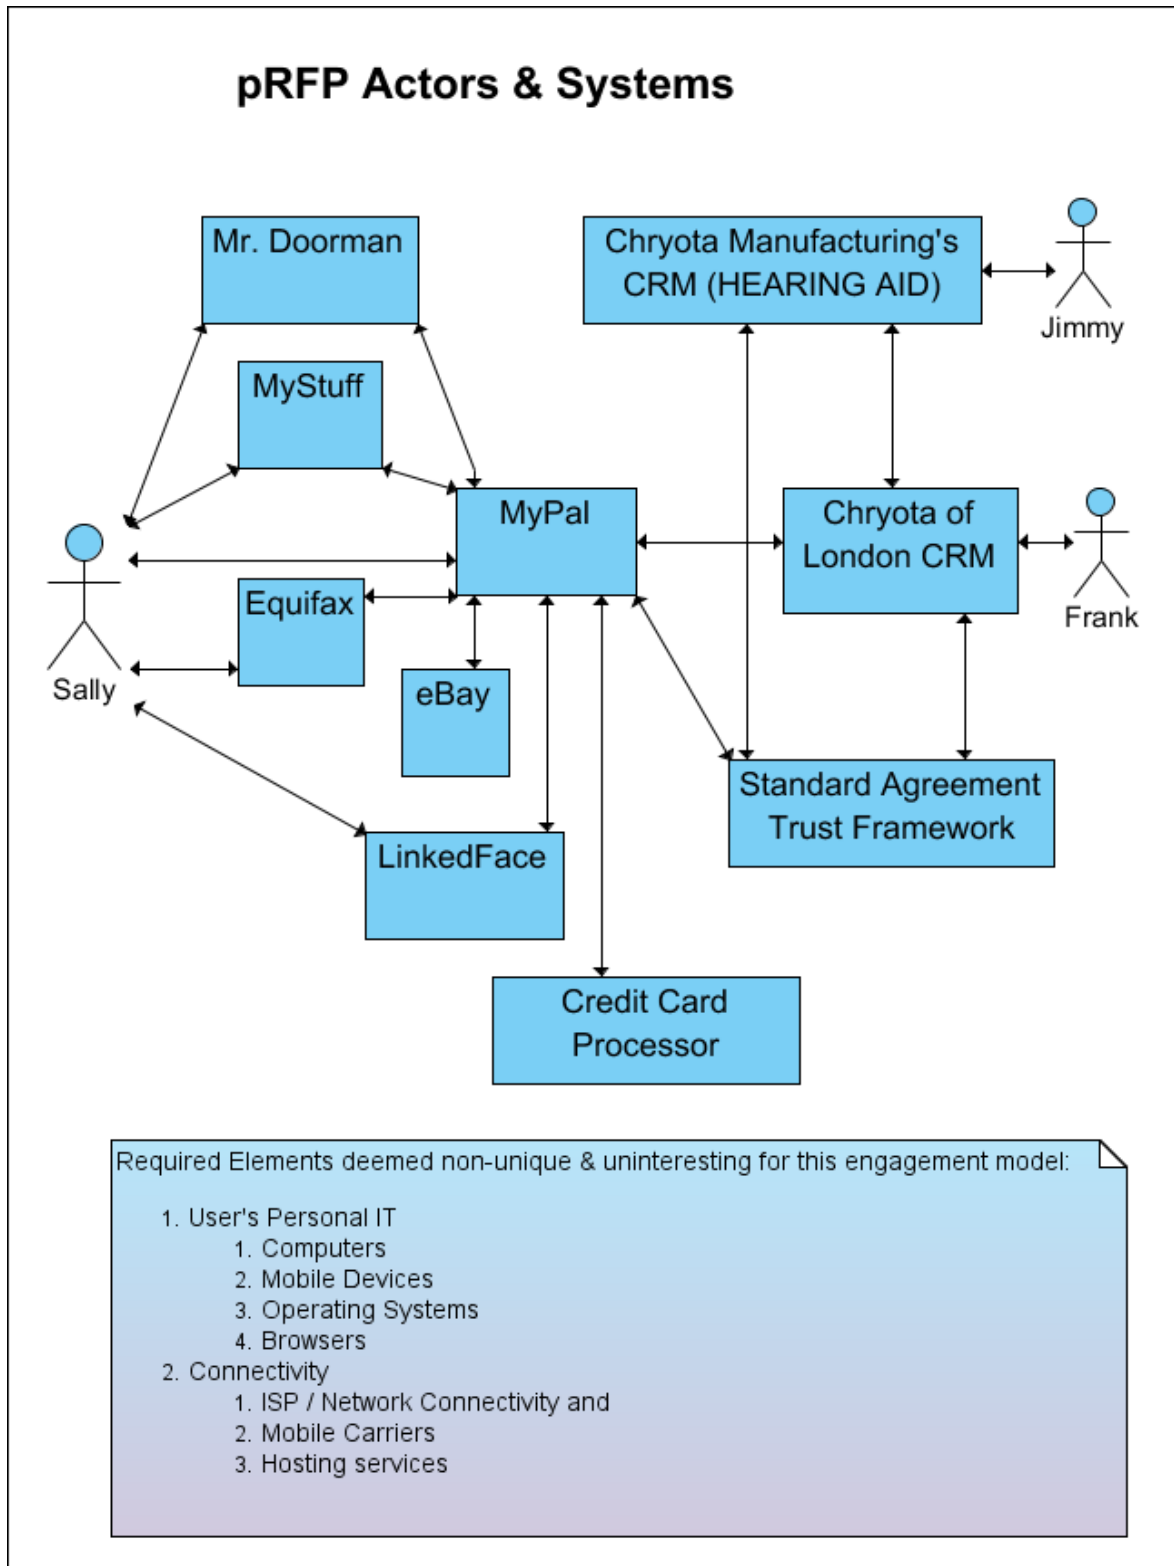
pRFP Actors & Systems

Mr. Doorman

Chryota Manufacturing's CRM (HEARING AID)

Jimmy

MyStuff

MyPal

Chryota of London CRM

Frank

Sally

Equifax

eBay

Standard Agreement Trust Framework

LinkedFace

Credit Card Processor

Required Elements deemed non-unique & uninteresting for this engagement model:

1. User's Personal IT
   1. Computers
   2. Mobile Devices
   3. Operating Systems
   4. Browsers
2. Connectivity
   1. ISP / Network Connectivity and
   2. Mobile Carriers
   3. Hosting services